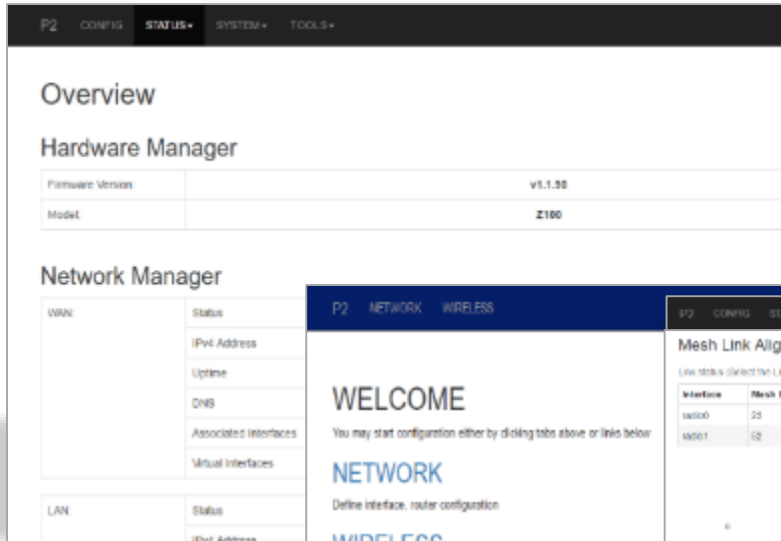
P2 CONFIG STATUS▾ SYSTEM▾ TOOLS▾

Overview

Hardware Manager

| Firmware Version | v1.1.50 |
|---|---|
| Model | Z100 |

Network Manager

| WAN | Status |
|---|---|
| | IPv4 Address |
| | Uptime |
| | DNS |
| | Associated Interfaces |
| | Virtual Interfaces |

| LAN | Status |
|---|---|
| | IPv4 Address |

P2 NETWORK WIRELESS

WELCOME

You may start configuration either by clicking tabs above or links below

NETWORK

Define interface, router configuration

WIRELESS

P2 CONFIG ST

Mesh Link Alig

Link status (Select the L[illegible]

| Interface | Mesh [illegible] |
|---|---|
| radio0 | 2d |
| radio1 | 62 |